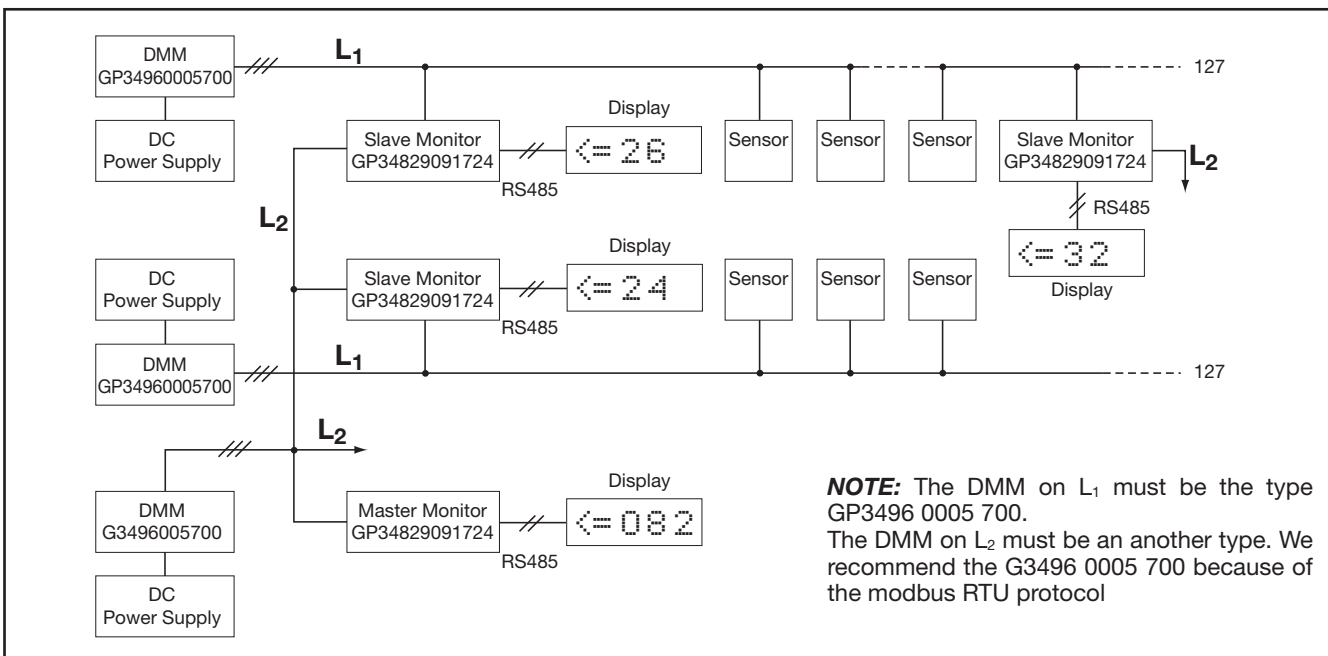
DMM
GP34960005700

$L_1$

127

DC
Power Supply

Slave Monitor
GP34829091724

Display

<= 26

RS485

Sensor

Sensor

Sensor

Slave Monitor
GP34829091724

$L_2$

RS485

<= 32

Display

$L_2$

DC
Power Supply

Slave Monitor
GP34829091724

Display

<= 24

RS485

Sensor

Sensor

Sensor

DMM
GP34960005700

$L_1$

127

$L_2$

DMM
G3496005700

DC
Power Supply

Master Monitor
GP34829091724

Display

<= 082

RS485

**NOTE:** The DMM on $L_1$ must be the type GP3496 0005 700.
The DMM on $L_2$ must be an another type. We recommend the G3496 0005 700 because of the modbus RTU protocol